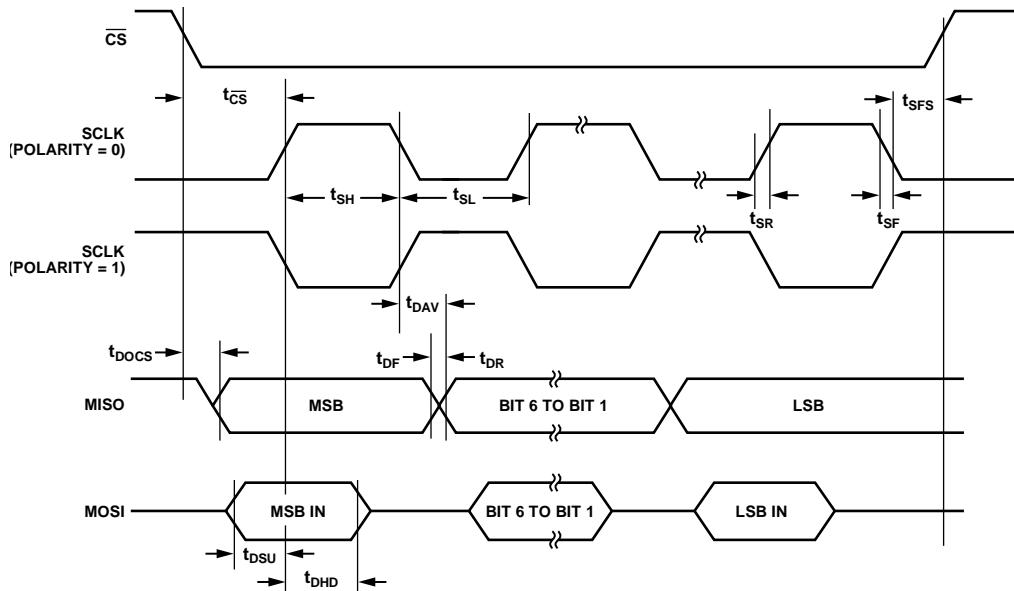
$\overline{CS}$

$t_{\overline{CS}}$

$t_{SFS}$

SCLK (POLARITY = 0)

$t_{SH}$

$t_{SL}$

$t_{SR}$

$t_{SF}$

SCLK (POLARITY = 1)

$t_{DAV}$

$t_{DOCS}$

$t_{DF}$

$t_{DR}$

MISO

MSB

BIT 6 TO BIT 1

LSB

MOSI

MSB IN

BIT 6 TO BIT 1

LSB IN

$t_{DSU}$

$t_{DHD}$